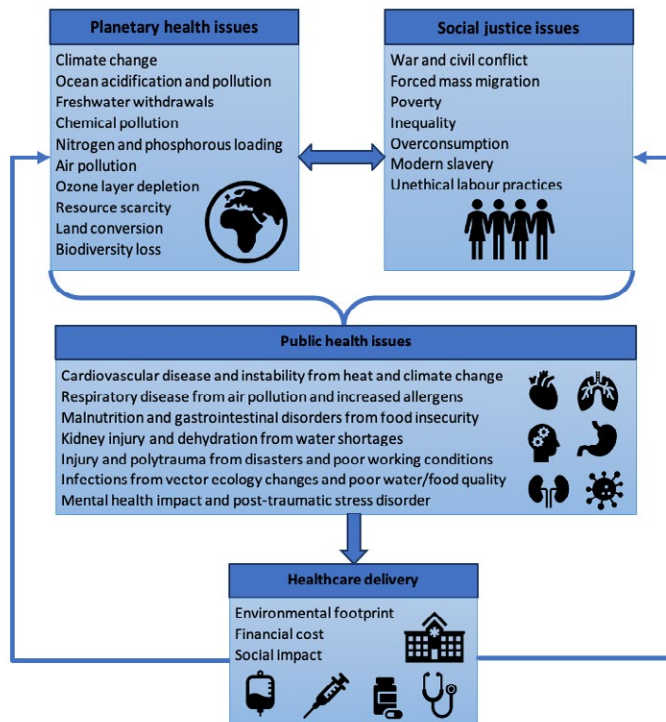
Planetary health issues

Climate change
Ocean acidification and pollution
Freshwater withdrawals
Chemical pollution
Nitrogen and phosphorous loading
Air pollution
Ozone layer depletion
Resource scarcity
Land conversion
Biodiversity loss

Social justice issues

War and civil conflict
Forced mass migration
Poverty
Inequality
Overconsumption
Modern slavery
Unethical labour practices

Public health issues

Cardiovascular disease and instability from heat and climate change
Respiratory disease from air pollution and increased allergens
Malnutrition and gastrointestinal disorders from food insecurity
Kidney injury and dehydration from water shortages
Injury and polytrauma from disasters and poor working conditions
Infections from vector ecology changes and poor water/food quality
Mental health impact and post-traumatic stress disorder

Healthcare delivery

Environmental footprint
Financial cost
Social Impact